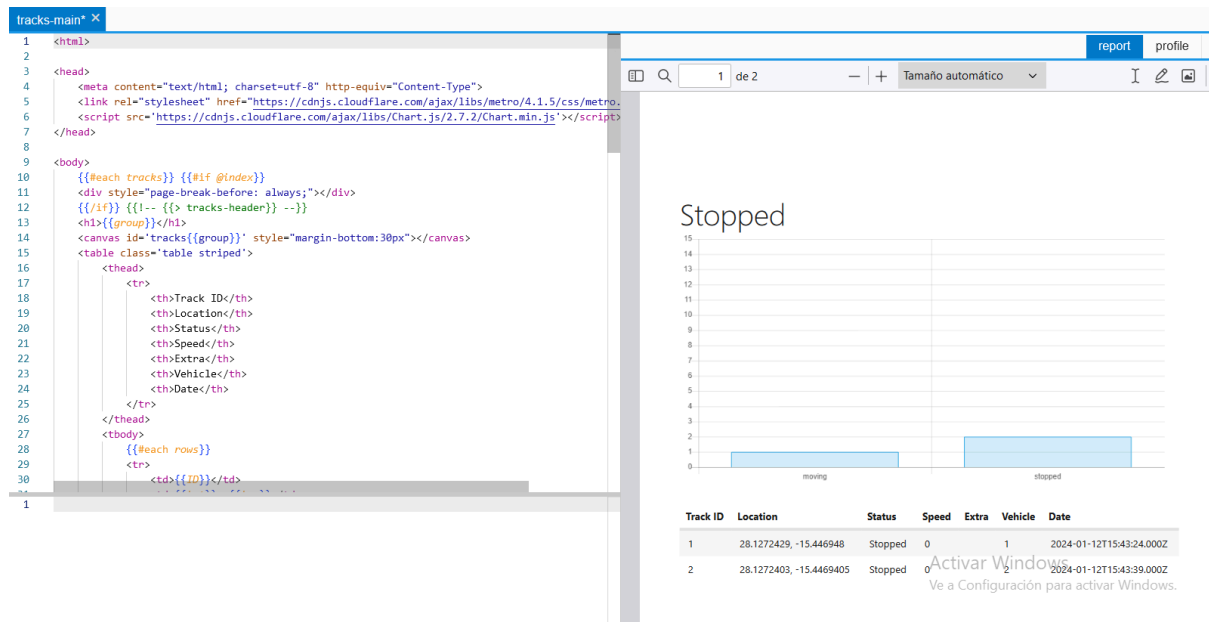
tracks-main* ×

1 <html>
2
3 <head>
4 <meta content="text/html; charset=utf-8" http-equiv="Content-Type">
5 <link rel="stylesheet" href="https://cdnjs.cloudflare.com/ajax/libs/metro/4.1.5/css/metro.
6 <script src='https://cdnjs.cloudflare.com/ajax/libs/Chart.js/2.7.2/Chart.min.js'></script>
7 </head>
8
9 <body>
10 {{#each tracks}} {{#if @index}}
11 <div style="page-break-before: always;"></div>
12 {{/if}} {{!-- {{> tracks-header}} --}}
13 <h1>{{group}}</h1>
14 <canvas id='tracks{{group}}' style="margin-bottom:30px"></canvas>
15 <table class='table striped'>
16 <thead>
17 <tr>
18 <th>Track ID</th>
19 <th>Location</th>
20 <th>Status</th>
21 <th>Speed</th>
22 <th>Extra</th>
23 <th>Vehicle</th>
24 <th>Date</th>
25 </tr>
26 </thead>
27 <tbody>
28 {{#each rows}}
29 <tr>
30 <td>{{ID}}</td>

1

report profile

1 de 2 Tamaño automático

Stopped

15 14 13 12 11 10 9 8 7 6 5 4 3 2 1 0

moving stopped

| Track ID | Location | Status | Speed | Extra | Vehicle | Date |
|---|---|---|---|---|---|---|
| 1 | 28.1272429, -15.446948 | Stopped | 0 | | 1 | 2024-01-12T15:43:24.000Z |
| 2 | 28.1272403, -15.4469405 | Stopped | 0 | | 2 | 2024-01-12T15:43:39.000Z |

Activar Windows
Ve a Configuración para activar Windows.